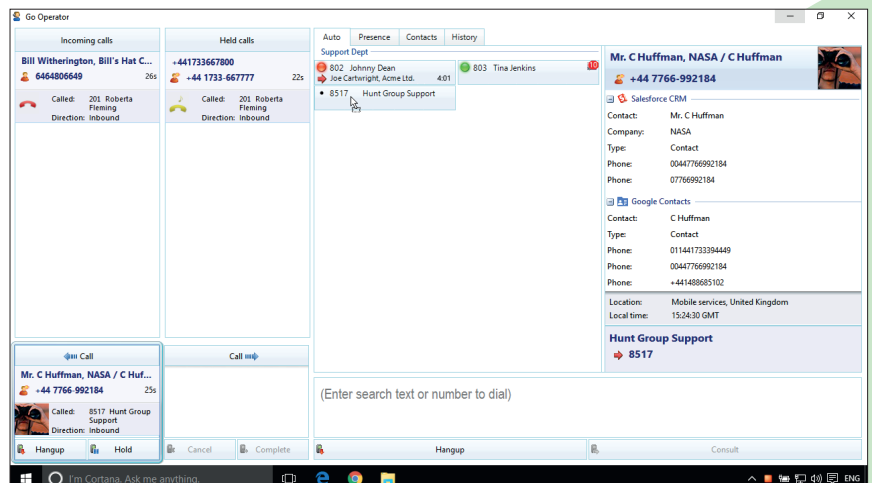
Go Operator

Incoming calls

Bill Witherington, Bill's Hat C...
6464806649 26s

Called: 201 Roberta Fleming
Direction: Inbound

Held calls

+441733667800
+44 1733-667777 22s

Called: 201 Roberta Fleming
Direction: Inbound

Call

Mr. C Huffman, NASA / C Huf...
+44 7766-992184 25s

Called: 8517 Hunt Group Support
Direction: Inbound

Hangup Hold

Call

Cancel Complete

Auto | Presence | Contacts | History

Support Dept

802 Johnny Dean
Joe Cartwright, Acme Ltd. 4:01

803 Tina Jenkins 10

8517 Hunt Group Support

Mr. C Huffman, NASA / C Huffman
+44 7766-992184

Salesforce CRM

| | |
|---|---|
| Contact: | Mr. C Huffman |
| Company: | NASA |
| Type: | Contact |
| Phone: | 00447766992184 |
| Phone: | 07766992184 |

Google Contacts

| | |
|---|---|
| Contact: | C Huffman |
| Type: | Contact |
| Phone: | 011441733394449 |
| Phone: | 00447766992184 |
| Phone: | +441488685102 |

| | |
|---|---|
| Location: | Mobile services, United Kingdom |
| Local time: | 15:24:30 GMT |

Hunt Group Support
8517

(Enter search text or number to dial)

Hangup Consult

I'm Cortana. Ask me anything.

ENG